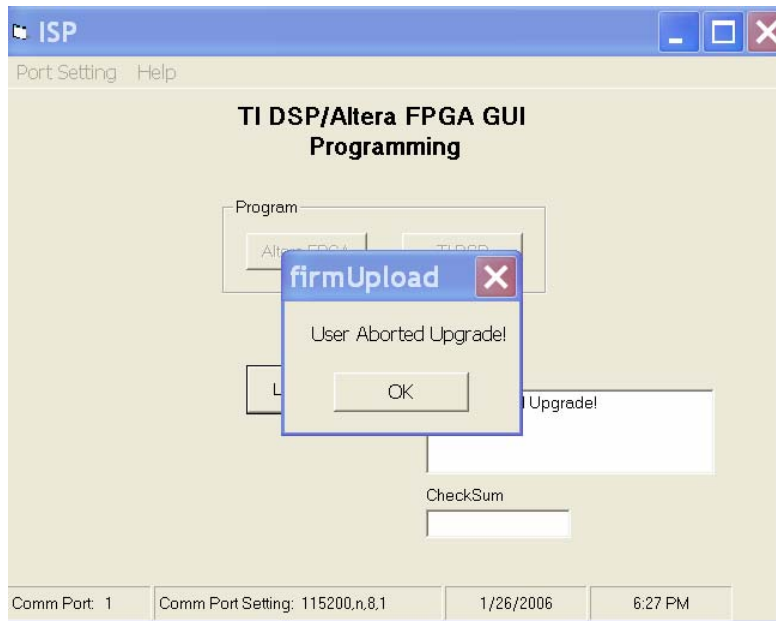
ISP

Port Setting Help

TI DSP/Altera FPGA GUI Programming

Program

Alt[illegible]

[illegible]

firmUpload

User Aborted Upgrade!

OK

L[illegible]

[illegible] Upgrade!

CheckSum

Comm Port: 1

Comm Port Setting: 115200,n,8,1

1/26/2006

6:27 PM